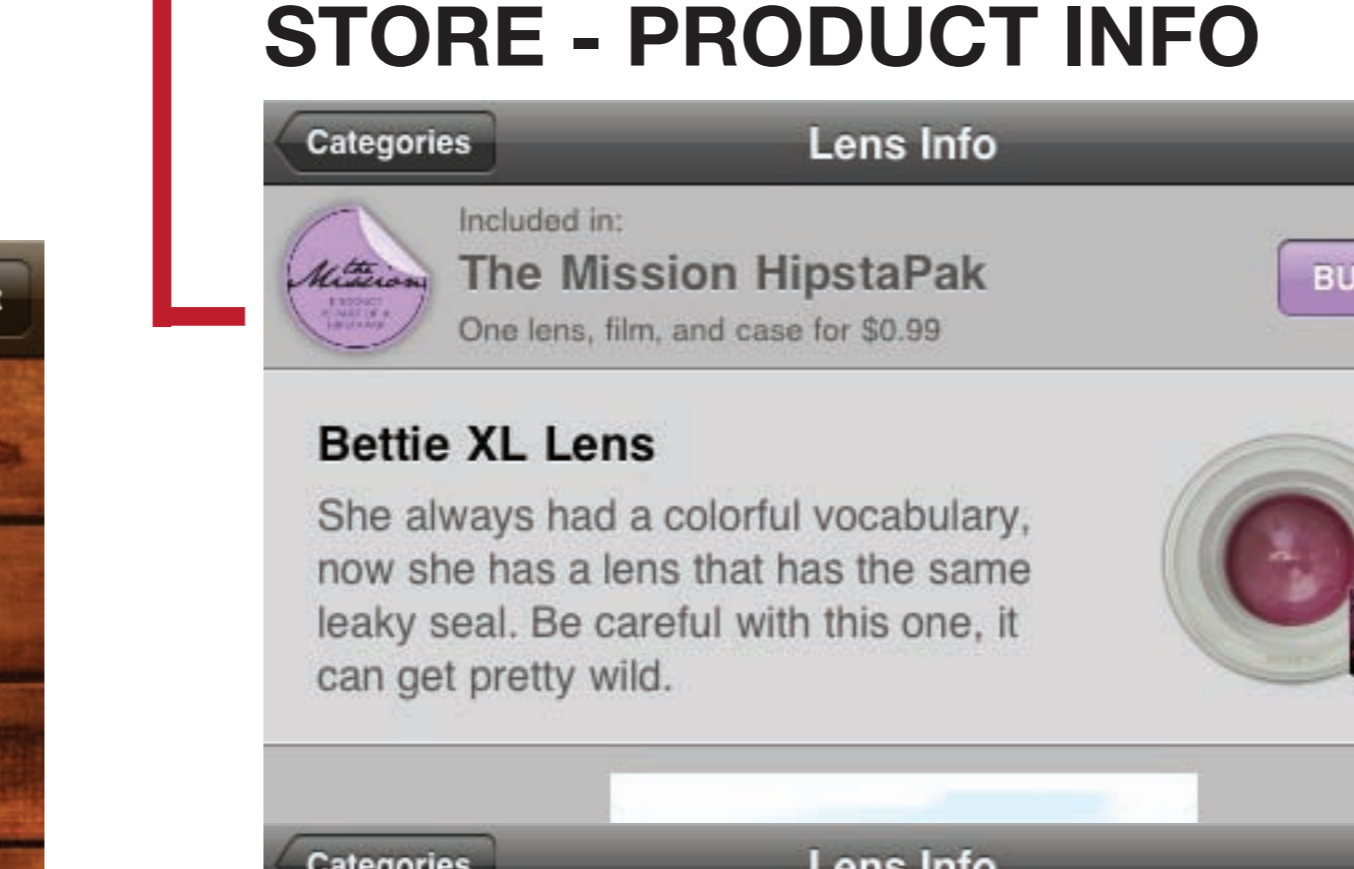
STORE - PRODUCT INFO

Categories

Lens Info

the Mission

Included in:

The Mission HipstaPak

One lens, film, and case for $0.99

BU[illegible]

Bettie XL Lens

She always had a colorful vocabulary, now she has a lens that has the same leaky seal. Be careful with this one, it can get pretty wild.

Categories

Lens Info